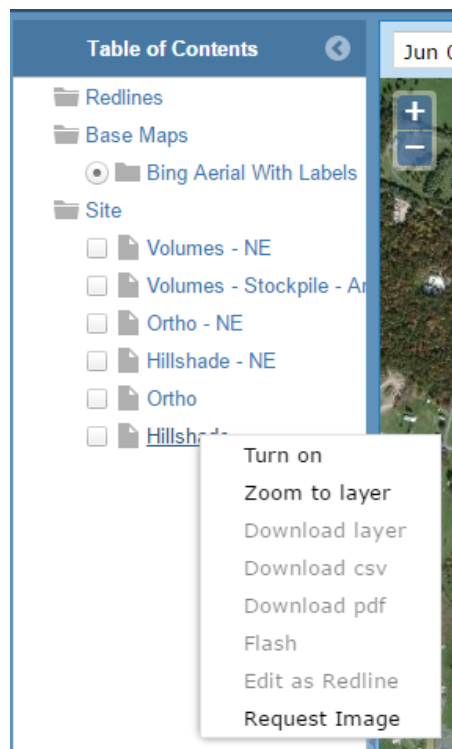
Table of Contents

Jun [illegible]

+
−

Redlines
Base Maps
Bing Aerial With Labels
Site
Volumes - NE
Volumes - Stockpile - Ar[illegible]
Ortho - NE
Hillshade - NE
Ortho
Hillshad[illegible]

Turn on
Zoom to layer
Download layer
Download csv
Download pdf
Flash
Edit as Redline
Request Image